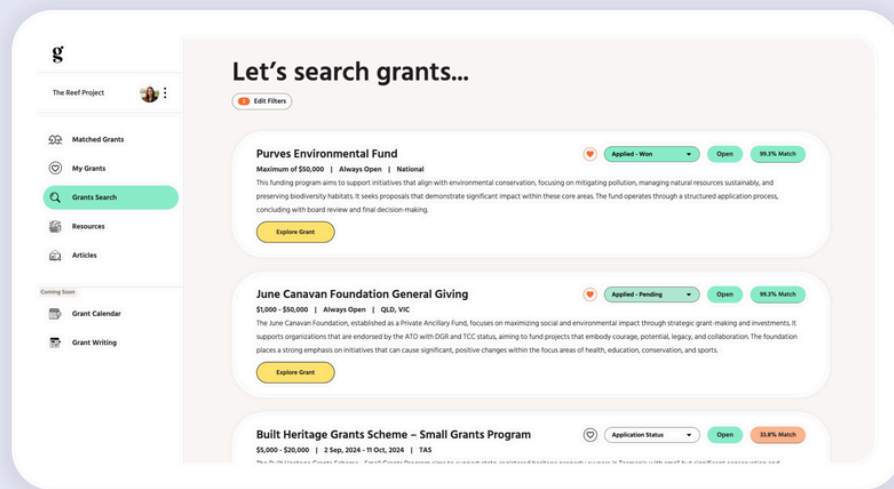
g

The Reef Project

Matched Grants

My Grants

Grants Search

Resources

Articles

Coming Soon

Grant Calendar

Grant Writing

Let's search grants...

4 Edit Filters

Purves Environmental Fund

Applied - Won

Open

99.3% Match

Maximum of $50,000 | Always Open | National

This funding program aims to support initiatives that align with environmental conservation, focusing on mitigating pollution, managing natural resources sustainably, and preserving biodiversity habitats. It seeks proposals that demonstrate significant impact within these core areas. The fund operates through a structured application process, concluding with board review and final decision-making.

Explore Grant

June Canavan Foundation General Giving

Applied - Pending

Open

99.3% Match

$1,000 - $50,000 | Always Open | QLD, VIC

The June Canavan Foundation, established as a Private Ancillary Fund, focuses on maximizing social and environmental impact through strategic grant-making and investments. It supports organizations that are endorsed by the ATO with DGR and TCC status, aiming to fund projects that embody courage, potential, legacy, and collaboration. The foundation places a strong emphasis on initiatives that can cause significant, positive changes within the focus areas of health, education, conservation, and sports.

Explore Grant

Built Heritage Grants Scheme – Small Grants Program

Application Status

Open

33.8% Match

$5,000 - $20,000 | 2 Sep, 2024 - 11 Oct, 2024 | TAS

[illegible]